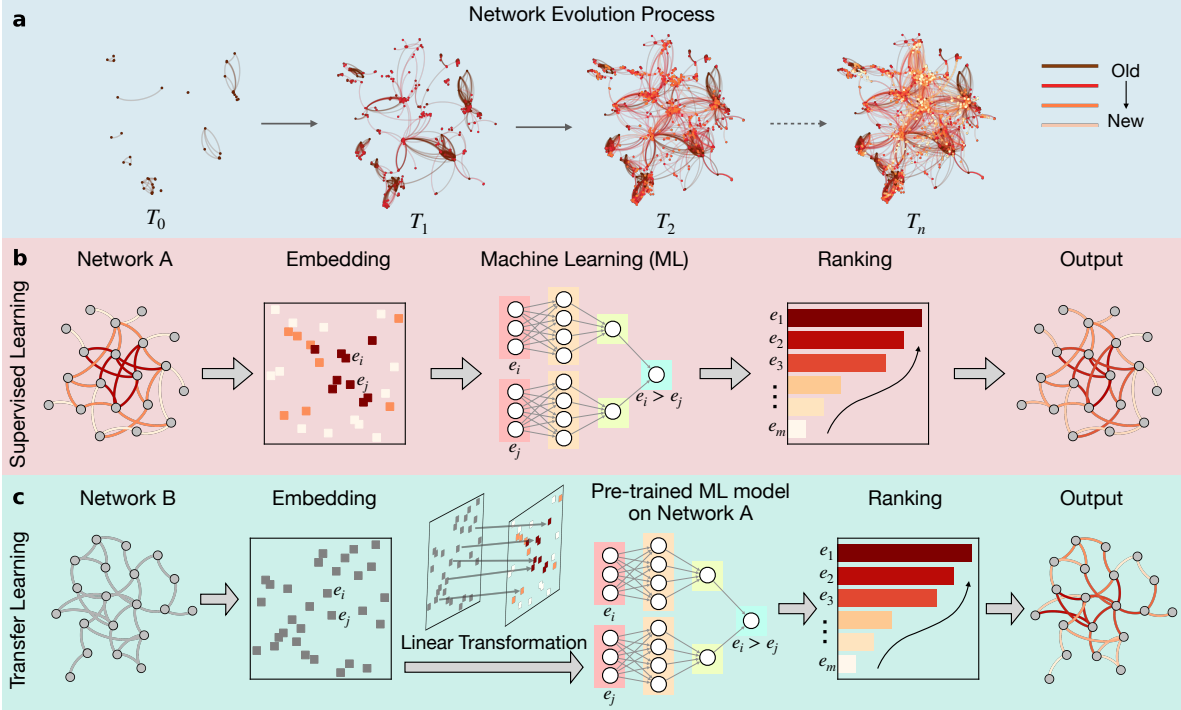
a

Network Evolution Process

Old

New

$T_0$

$T_1$

$T_2$

$T_n$

b

Supervised Learning

Network A

Embedding

$e_i$

$e_j$

Machine Learning (ML)

$e_i$

$e_j$

$e_i > e_j$

Ranking

$e_1$

$e_2$

$e_3$

$\vdots$

$e_m$

Output

c

Transfer Learning

Network B

Embedding

$e_i$

$e_j$

Linear Transformation

Pre-trained ML model on Network A

$e_i$

$e_j$

$e_i > e_j$

Ranking

$e_1$

$e_2$

$e_3$

$\vdots$

$e_m$

Output